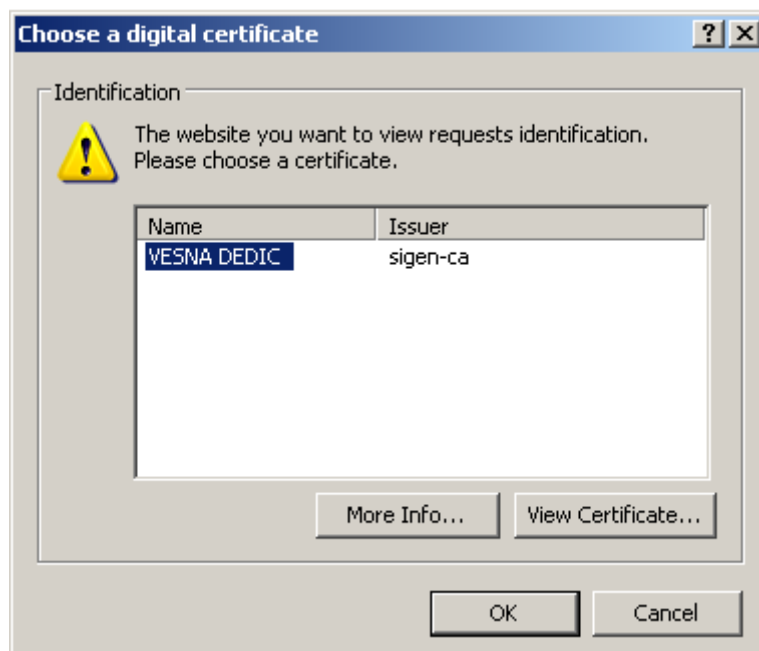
Choose a digital certificate ? X

Identification

The website you want to view requests identification. Please choose a certificate.

| Name | Issuer |
|---|---|
| VESNA DEDIC | sigen-ca |

More Info... View Certificate...

OK Cancel